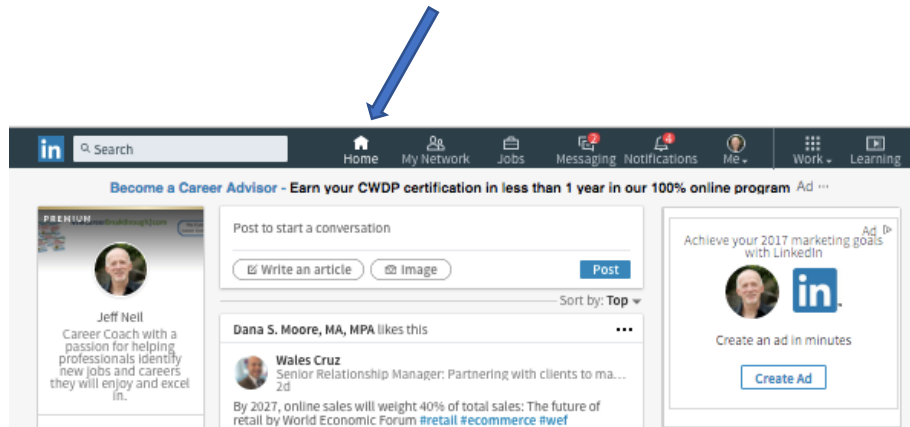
in Search

Home My Network Jobs 2 Messaging 4 Notifications Me Work Learning

Become a Career Advisor - Earn your CWDP certification in less than 1 year in our 100% online program Ad ···

PREMIUM

Jeff Neil

Career Coach with a passion for helping professionals identify new jobs and careers they will enjoy and excel in.

Post to start a conversation

Write an article Image Post

Sort by: Top

Dana S. Moore, MA, MPA likes this

···

Wales Cruz
Senior Relationship Manager: Partnering with clients to ma...
2d

By 2027, online sales will weight 40% of total sales: The future of retail by World Economic Forum #retail #ecommerce #wef

Ad

Achieve your 2017 marketing goals with LinkedIn

in

Create an ad in minutes

Create Ad